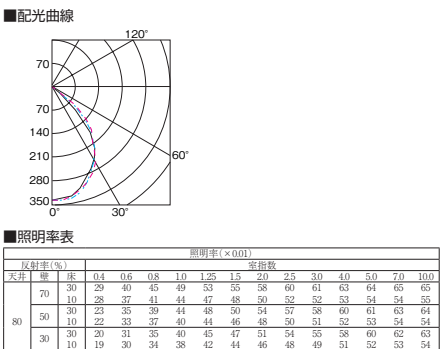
■配光曲線

120°
70
70
140
60°
210
280
350
0°
30°

■照明率表

<table>
<tr><td colspan="3">反射率(%)</td><td colspan="13">照明率(×0.01)</td></tr>
<tr><td>天井</td><td>壁</td><td>床</td><td colspan="13">室指数</td></tr>
<tr><td></td><td></td><td></td><td>0.4</td><td>0.6</td><td>0.8</td><td>1.0</td><td>1.25</td><td>1.5</td><td>2.0</td><td>2.5</td><td>3.0</td><td>4.0</td><td>5.0</td><td>7.0</td><td>10.0</td></tr>
<tr><td rowspan="6">80</td><td rowspan="2">70</td><td>30</td><td>29</td><td>40</td><td>45</td><td>49</td><td>53</td><td>55</td><td>58</td><td>60</td><td>61</td><td>63</td><td>64</td><td>65</td><td>65</td></tr>
<tr><td>10</td><td>28</td><td>37</td><td>41</td><td>44</td><td>47</td><td>48</td><td>50</td><td>52</td><td>52</td><td>53</td><td>54</td><td>54</td><td>55</td></tr>
<tr><td rowspan="2">50</td><td>30</td><td>23</td><td>35</td><td>39</td><td>44</td><td>48</td><td>50</td><td>54</td><td>57</td><td>58</td><td>60</td><td>61</td><td>63</td><td>64</td></tr>
<tr><td>10</td><td>22</td><td>33</td><td>37</td><td>40</td><td>44</td><td>46</td><td>48</td><td>50</td><td>51</td><td>52</td><td>53</td><td>54</td><td>54</td></tr>
<tr><td rowspan="2">30</td><td>30</td><td>20</td><td>31</td><td>35</td><td>40</td><td>45</td><td>47</td><td>51</td><td>54</td><td>55</td><td>58</td><td>60</td><td>62</td><td>63</td></tr>
<tr><td>10</td><td>19</td><td>30</td><td>34</td><td>38</td><td>42</td><td>44</td><td>46</td><td>48</td><td>49</td><td>51</td><td>52</td><td>53</td><td>54</td></tr>
</table>